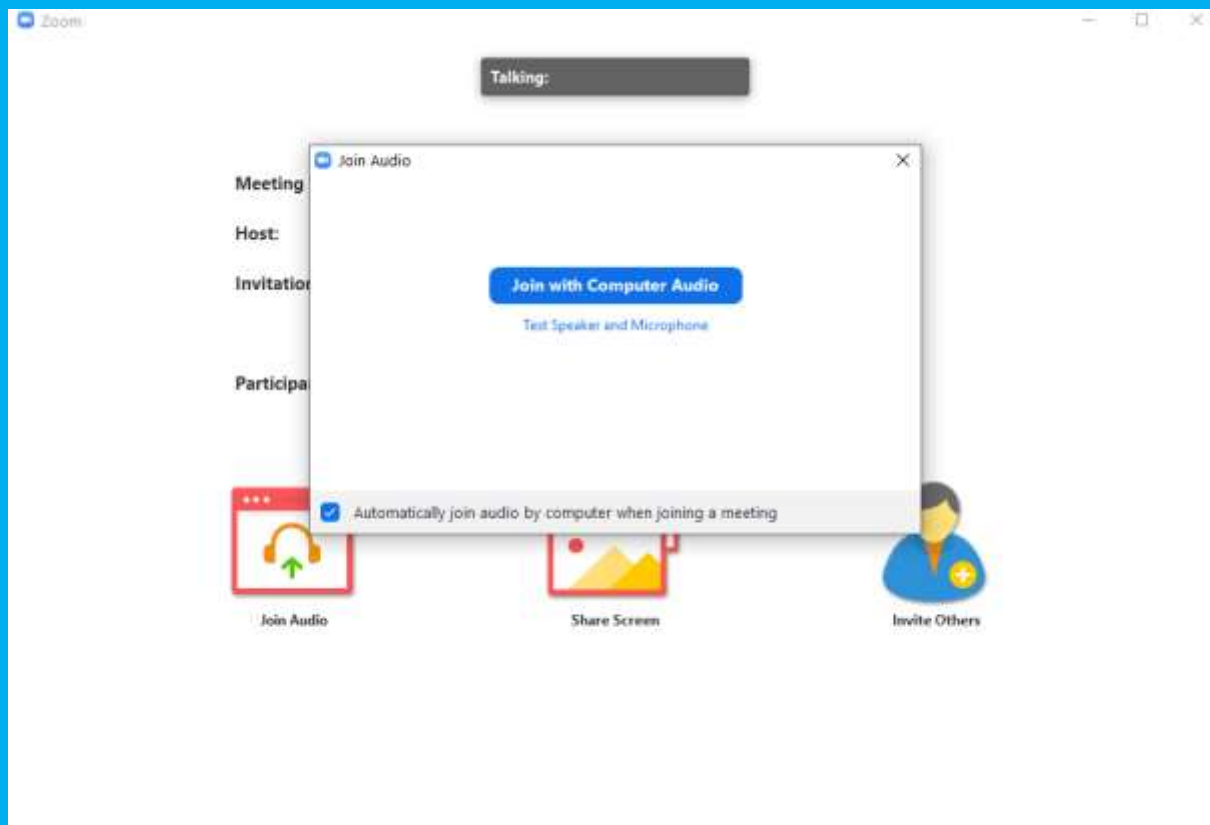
Zoom

Talking:

Meeting

Host:

Invitatio

Participa

Join Audio

Join with Computer Audio

Test Speaker and Microphone

Automatically join audio by computer when joining a meeting

Join Audio

Share Screen

Invite Others